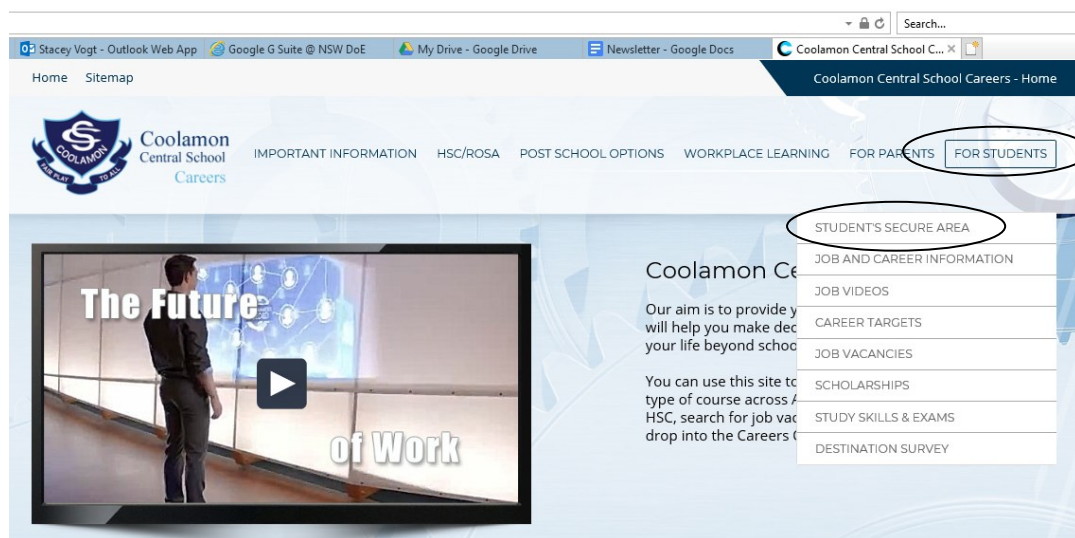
Search...

Stacey Vogt - Outlook Web App
Google G Suite @ NSW DoE
My Drive - Google Drive
Newsletter - Google Docs
Coolamon Central School C...

Home Sitemap

Coolamon Central School Careers - Home

CS
COOLAMON
FAIR PLAY TO ALL

Coolamon
Central School
Careers

IMPORTANT INFORMATION
HSC/ROSA
POST SCHOOL OPTIONS
WORKPLACE LEARNING
FOR PARENTS
FOR STUDENTS

STUDENT'S SECURE AREA
JOB AND CAREER INFORMATION
JOB VIDEOS
CAREER TARGETS
JOB VACANCIES
SCHOLARSHIPS
STUDY SKILLS & EXAMS
DESTINATION SURVEY

The Future
of Work

Coolamon Ce

Our aim is to provide y will help you make dec your life beyond schoo

You can use this site to type of course across A HSC, search for job vac drop into the Careers C